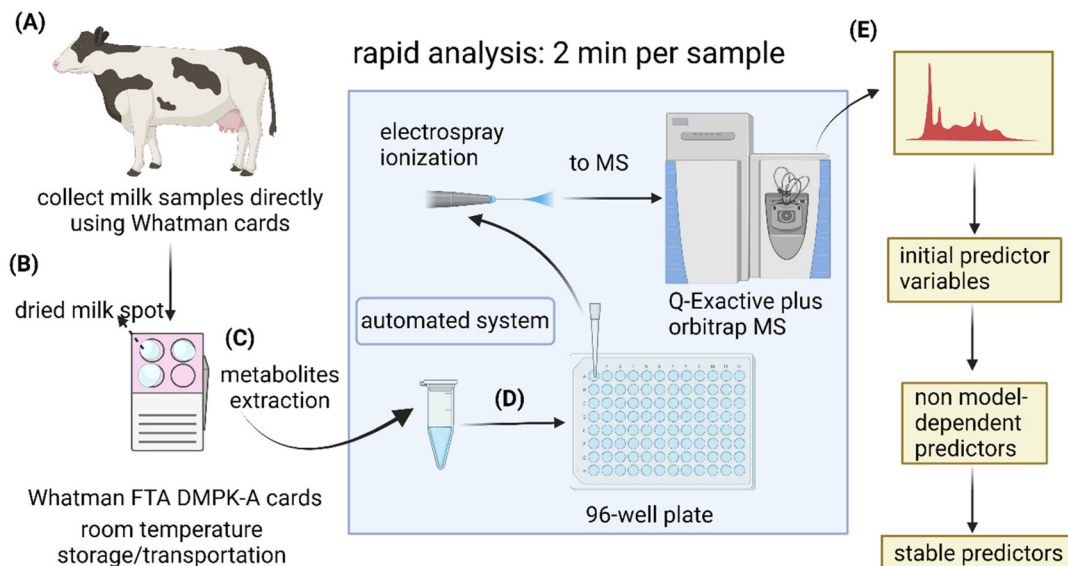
(A)

collect milk samples directly using Whatman cards

(B)

dried milk spot

(C)

metabolites extraction

Whatman FTA DMPK-A cards room temperature storage/transportation

rapid analysis: 2 min per sample

electrospray ionization

to MS

Q-Exactive plus orbitrap MS

automated system

(D)

96-well plate

(E)

initial predictor variables

non model-dependent predictors

stable predictors